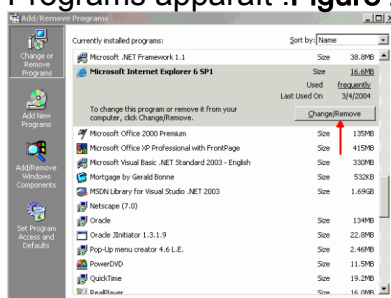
Programs apparaît :Figure

Add/Remove Programs

Change or Remove Programs

Add New Programs

Add/Remove Windows Components

Set Program Access and Defaults

Currently installed programs:

Sort by: Name

| | | |
|---|---|---|
| Microsoft .NET Framework 1.1 | Size | 38.8MB |
| Microsoft Internet Explorer 6 SP1 | Size | 16.6MB |
| | Used | frequently |
| | Last Used On | 3/4/2004 |
| To change this program or remove it from your computer, click Change/Remove. | | Change/Remove |
| Microsoft Office 2000 Premium | Size | 135MB |
| Microsoft Office XP Professional with FrontPage | Size | 415MB |
| Microsoft Visual Basic .NET Standard 2003 - English | Size | 330MB |
| Mortgage by Gerald Bonne | Size | 532KB |
| MSDN Library for Visual Studio .NET 2003 | Size | 1.69GB |
| Netscape (7.0) | | |
| Oracle | Size | 134MB |
| Oracle JInitiator 1.3.1.9 | Size | 22.8MB |
| Pop-Up menu creator 4.6 L.E. | Size | 2.46MB |
| PowerDVD | Size | 11.5MB |
| QuickTime | Size | 19.2MB |
| RealPlayer | Size | 16.0MB |